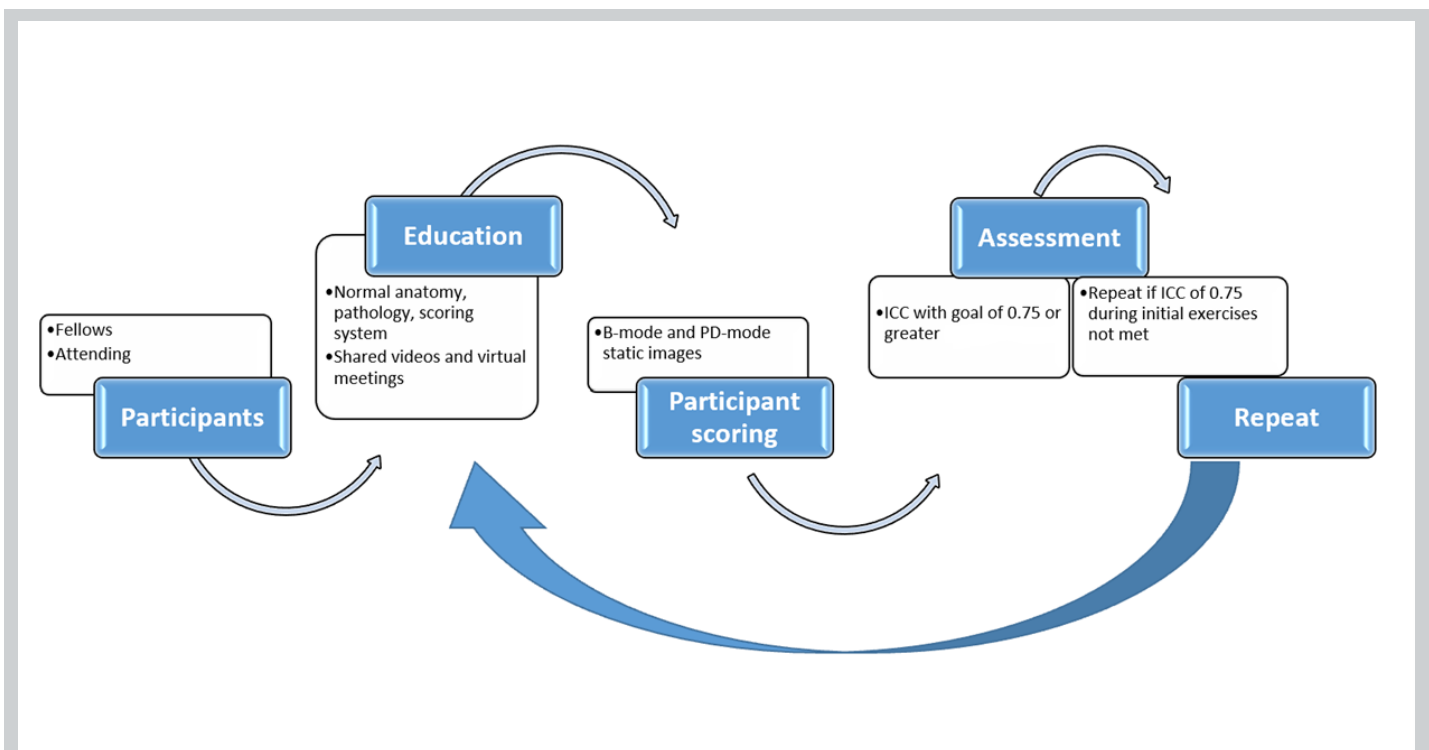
•Fellows
•Attending

Participants

Education

•Normal anatomy, pathology, scoring system
•Shared videos and virtual meetings

•B-mode and PD-mode static images

Participant scoring

Assessment

•ICC with goal of 0.75 or greater

•Repeat if ICC of 0.75 during initial exercises not met

Repeat